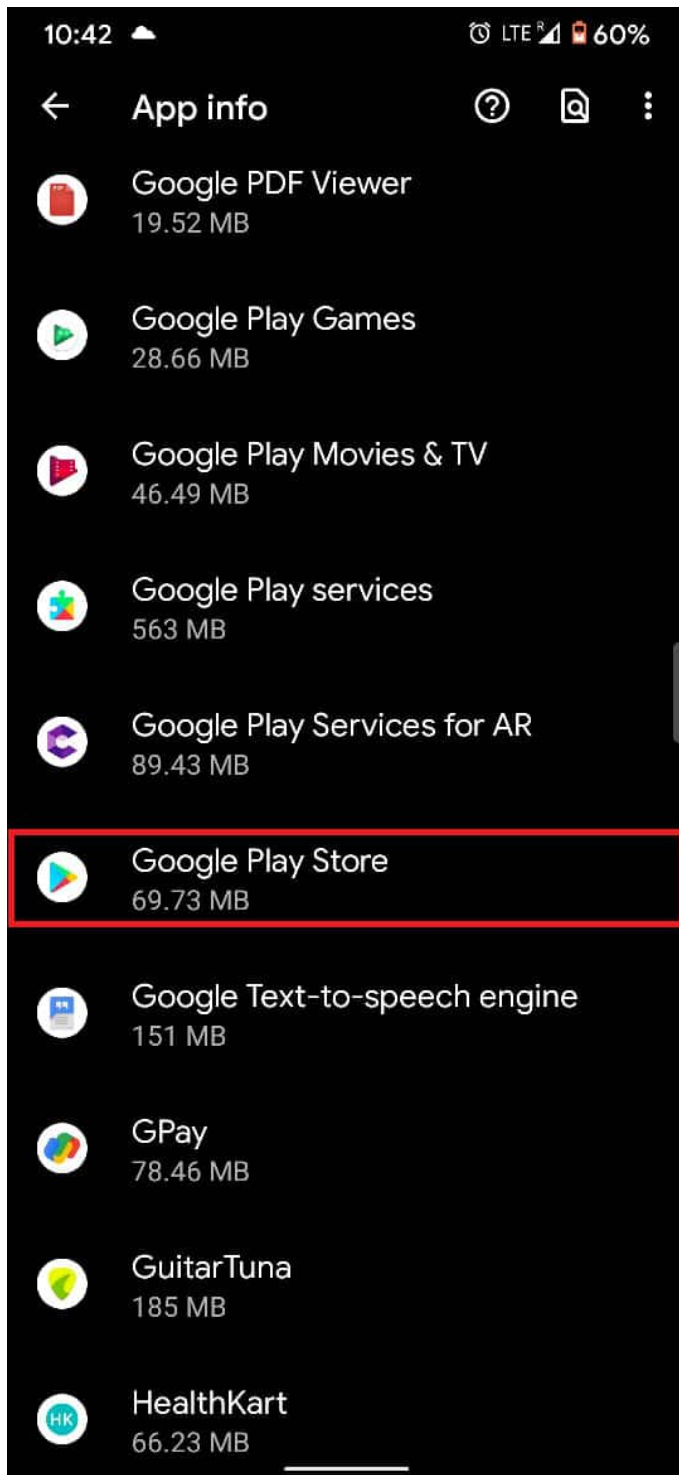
10:42 LTE R 60%

App info

Google PDF Viewer
19.52 MB

Google Play Games
28.66 MB

Google Play Movies & TV
46.49 MB

Google Play services
563 MB

Google Play Services for AR
89.43 MB

Google Play Store
69.73 MB

Google Text-to-speech engine
151 MB

GPay
78.46 MB

GuitarTuna
185 MB

HK
HealthKart
66.23 MB